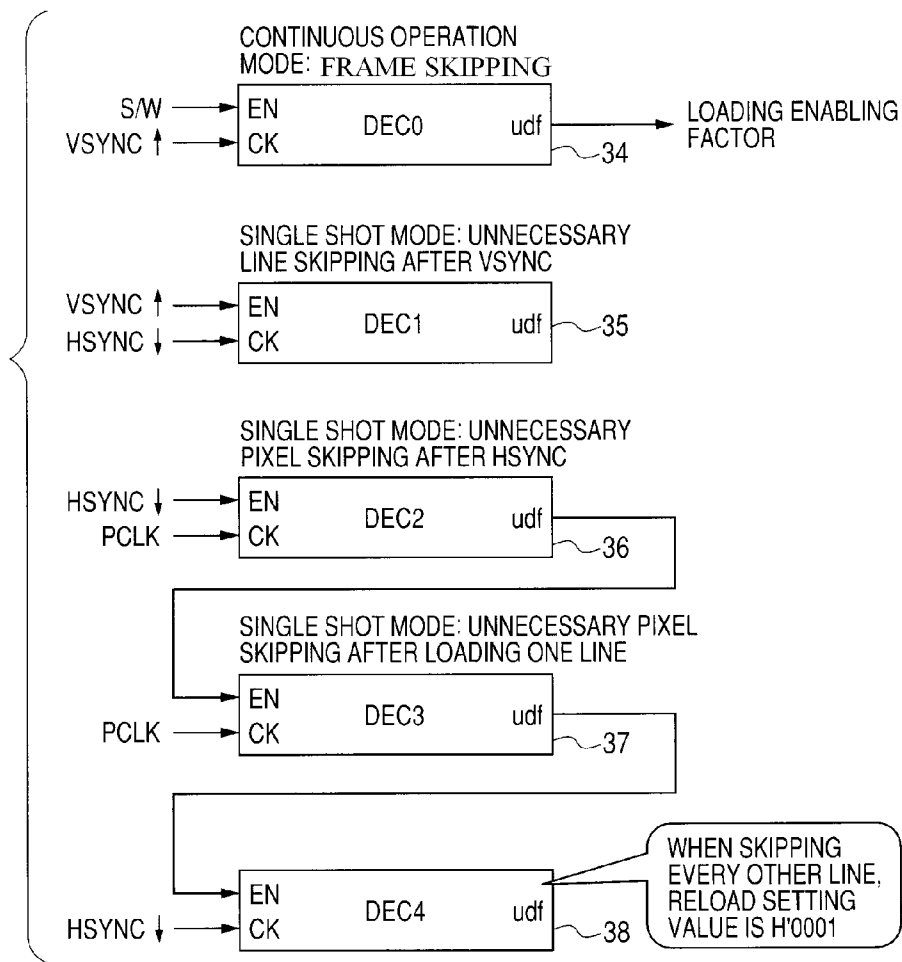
CONTINUOUS OPERATION MODE: FRAME SKIPPING

S/W
VSYNC ↑
EN
CK
DEC0
udf
LOADING ENABLING FACTOR
34

SINGLE SHOT MODE: UNNECESSARY LINE SKIPPING AFTER VSYNC

VSYNC ↑
HSYNC ↓
EN
CK
DEC1
udf
35

SINGLE SHOT MODE: UNNECESSARY PIXEL SKIPPING AFTER HSYNC

HSYNC ↓
PCLK
EN
CK
DEC2
udf
36

SINGLE SHOT MODE: UNNECESSARY PIXEL SKIPPING AFTER LOADING ONE LINE

PCLK
EN
CK
DEC3
udf
37

EN
CK
DEC4
udf
HSYNC ↓
38

WHEN SKIPPING EVERY OTHER LINE, RELOAD SETTING VALUE IS H'0001